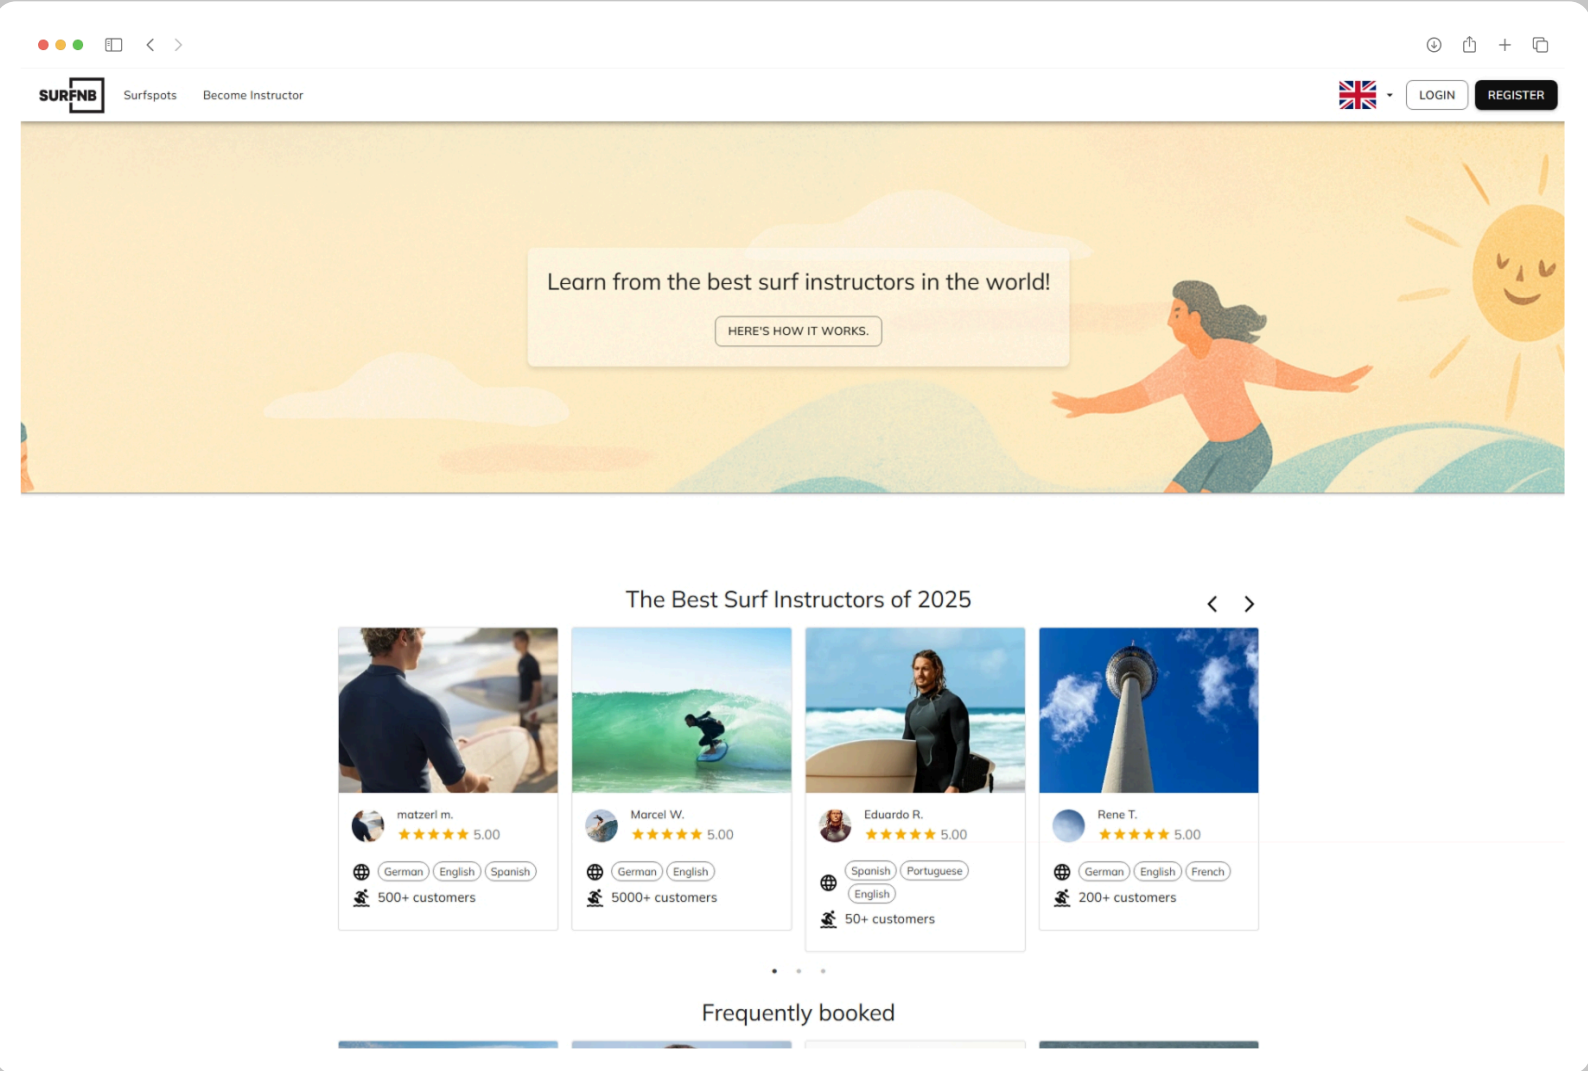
SURFNB Surfspots Become Instructor

LOGIN REGISTER

Learn from the best surf instructors in the world!

HERE'S HOW IT WORKS.

The Best Surf Instructors of 2025

matzerl m.
★★★★★ 5.00
German English Spanish
500+ customers

Marcel W.
★★★★★ 5.00
German English
5000+ customers

Eduardo R.
★★★★★ 5.00
Spanish Portuguese English
50+ customers

Rene T.
★★★★★ 5.00
German English French
200+ customers

Frequently booked